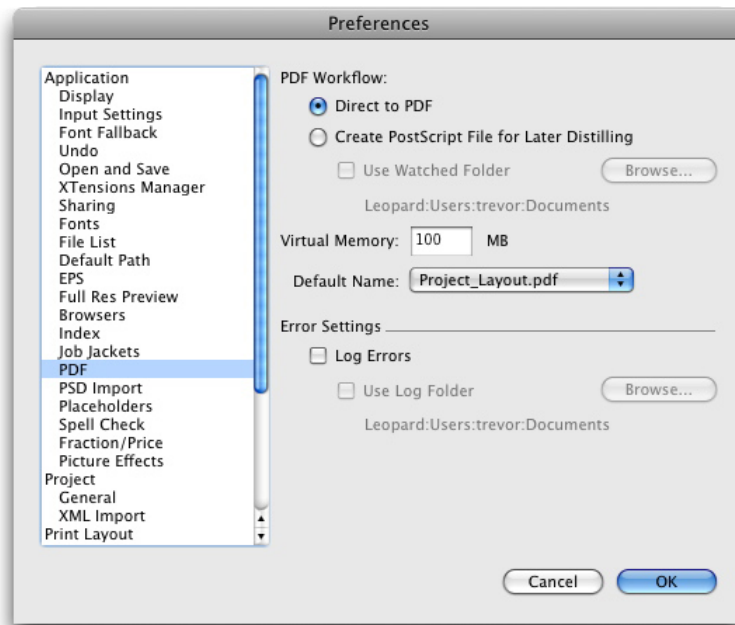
Preferences

Application
Display
Input Settings
Font Fallback
Undo
Open and Save
XTensions Manager
Sharing
Fonts
File List
Default Path
EPS
Full Res Preview
Browsers
Index
Job Jackets
PDF
PSD Import
Placeholders
Spell Check
Fraction/Price
Picture Effects
Project
General
XML Import
Print Layout

PDF Workflow:
Direct to PDF
Create PostScript File for Later Distilling
Use Watched Folder
Browse...
Leopard:Users:trevor:Documents
Virtual Memory: 100 MB
Default Name: Project_Layout.pdf

Error Settings
Log Errors
Use Log Folder
Browse...
Leopard:Users:trevor:Documents

Cancel
OK